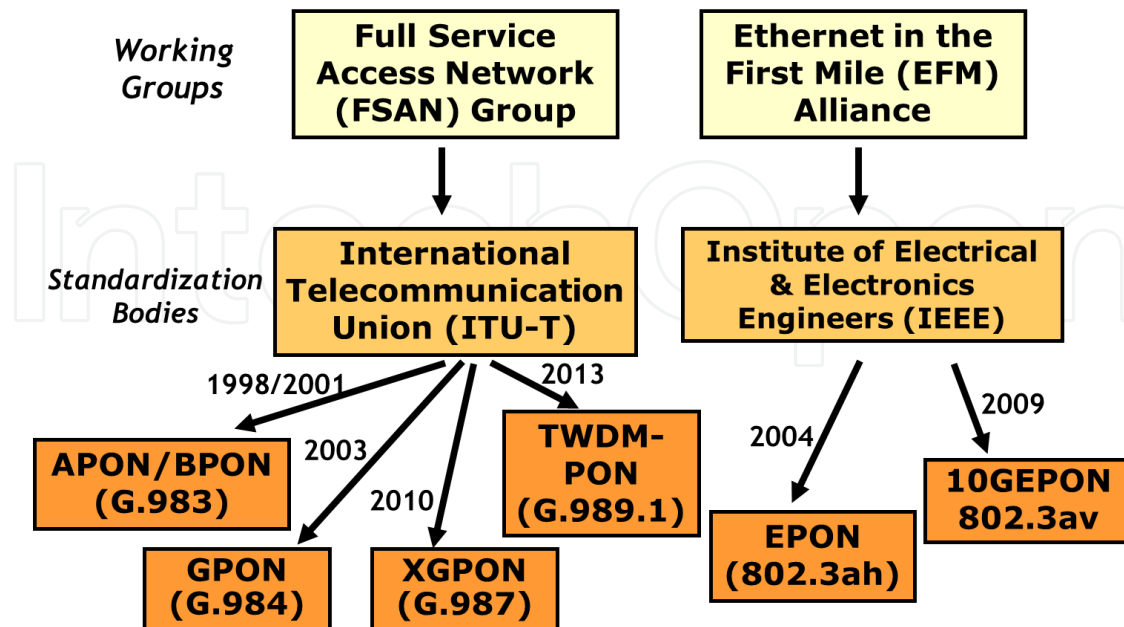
Working Groups

Full Service Access Network (FSAN) Group

Ethernet in the First Mile (EFM) Alliance

Standardization Bodies

International Telecommunication Union (ITU-T)

Institute of Electrical & Electronics Engineers (IEEE)

1998/2001

2013

2003

2010

2004

2009

APON/BPON (G.983)

TWDM-PON (G.989.1)

10GEPON 802.3av

GPON (G.984)

XGPON (G.987)

EPON (802.3ah)